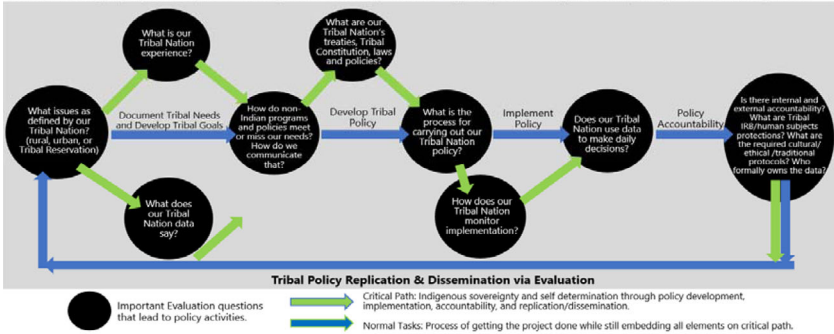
What issues as defined by our Tribal Nation? (rural, urban, or Tribal Reservation)

What is our Tribal Nation experience?

Document Tribal Needs and Develop Tribal Goals

What does our Tribal Nation data say?

How do non-Indian programs and policies meet or miss our needs? How do we communicate that?

What are our Tribal Nation's treaties, Tribal Constitution, laws and policies?

Develop Tribal Policy

What is the process for carrying out our Tribal Nation policy?

How does our Tribal Nation monitor implementation?

Implement Policy

Does our Tribal Nation use data to make daily decisions?

Policy Accountability

Is there internal and external accountability? What are Tribal IRB/human subjects protections? What are the required cultural/ ethical /traditional protocols? Who formally owns the data?

Tribal Policy Replication & Dissemination via Evaluation

Important Evaluation questions that lead to policy activities.

Critical Path: Indigenous sovereignty and self determination through policy development, implementation, accountability, and replication/dissemination.

Normal Tasks: Process of getting the project done while still embedding all elements on critical path.